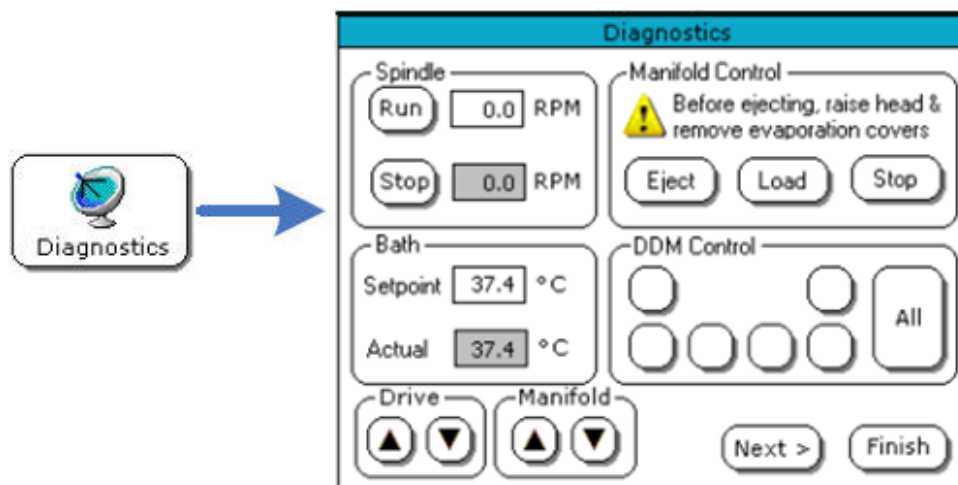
Diagnostics

Diagnostics

Spindle
Run 0.0 RPM
Stop 0.0 RPM

Manifold Control
Before ejecting, raise head & remove evaporation covers
Eject Load Stop

Bath
Setpoint 37.4 °C
Actual 37.4 °C

DDM Control
All

Drive ▲ ▼
Manifold ▲ ▼

Next > Finish